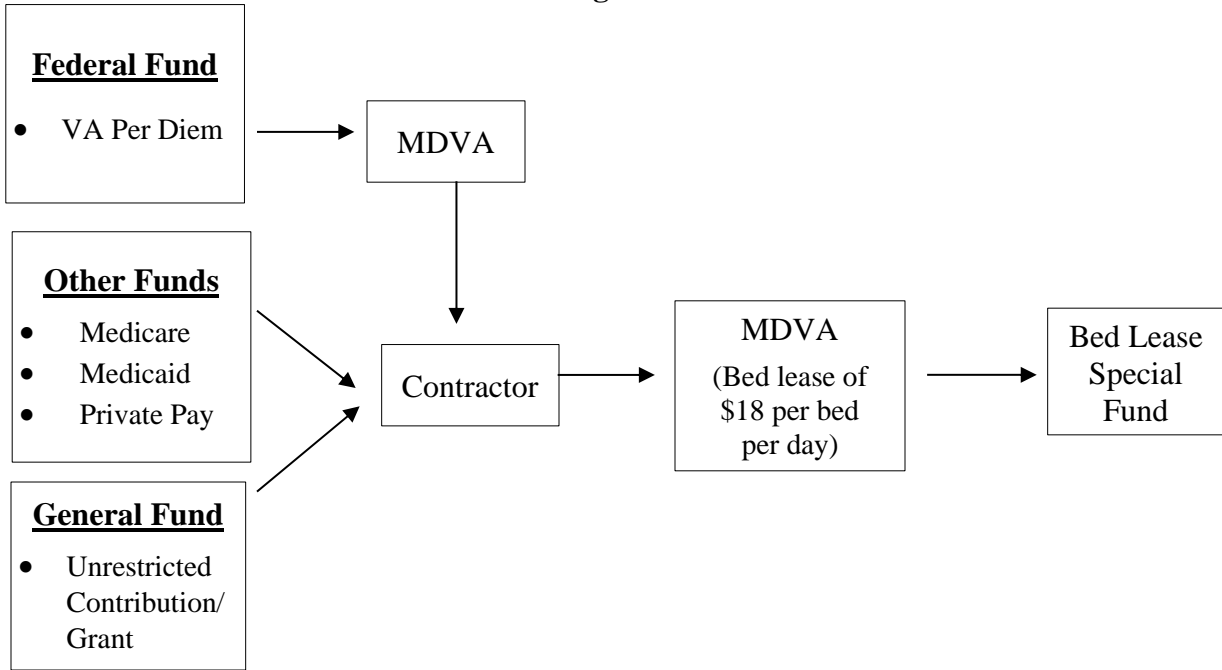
**Federal Fund**

- VA Per Diem

MDVA

**Other Funds**

- Medicare
- Medicaid
- Private Pay

Contractor

MDVA (Bed lease of \$18 per bed per day)

Bed Lease Special Fund

**General Fund**

- Unrestricted Contribution/ Grant